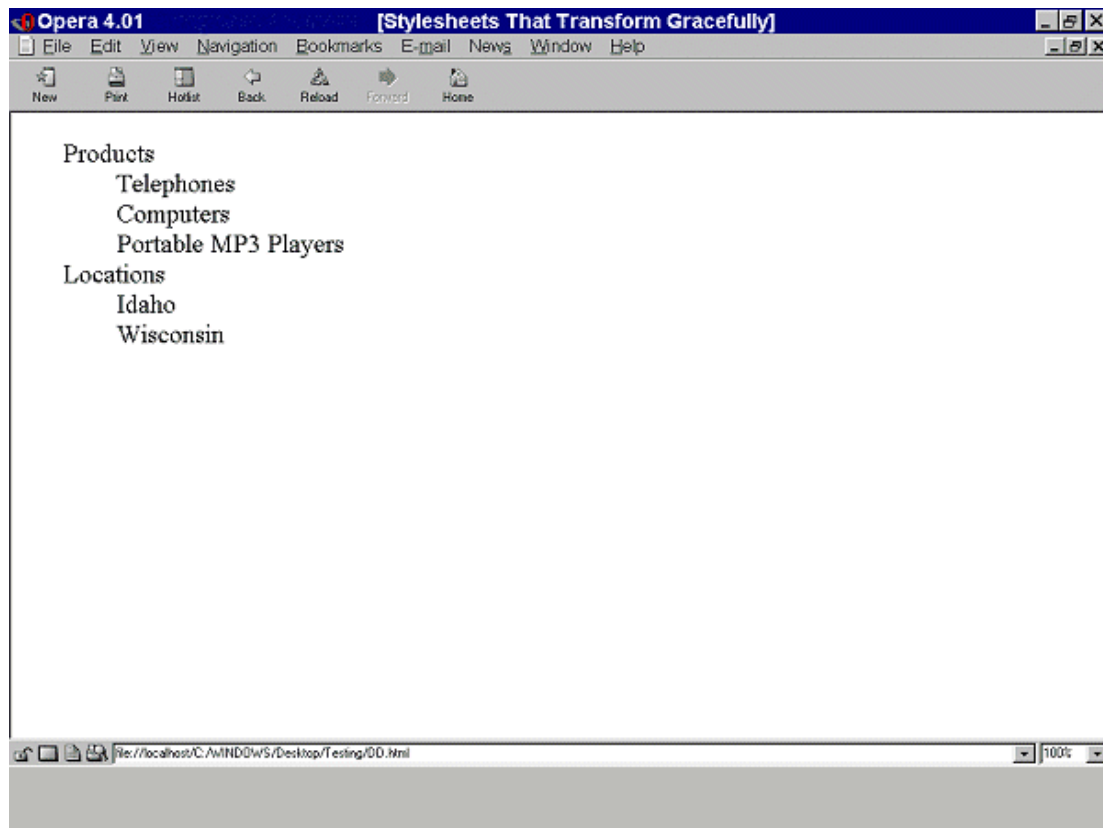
Opera 4.01 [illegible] [Stylesheets That Transform Gracefully]

File Edit View Navigation Bookmarks E-mail News Window Help

New Print Hotlist Back Reload Forward Home

Products

Telephones

Computers

Portable MP3 Players

Locations

Idaho

Wisconsin

file://localhost/C:/WINDOWS/Desktop/Testing/DD.html

100%